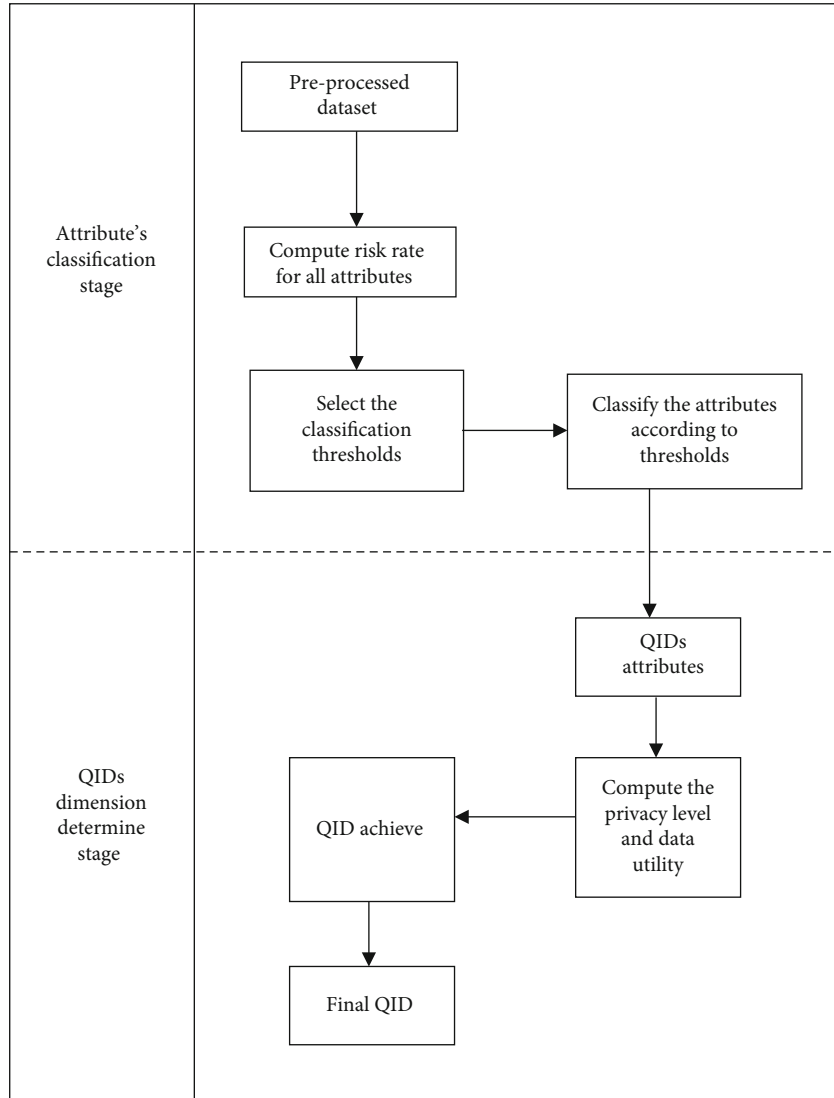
Attribute's classification stage

Pre-processed dataset

Compute risk rate for all attributes

Select the classification thresholds

Classify the attributes according to thresholds

QIDs dimension determine stage

QIDs attributes

Compute the privacy level and data utility

QID achieve

Final QID